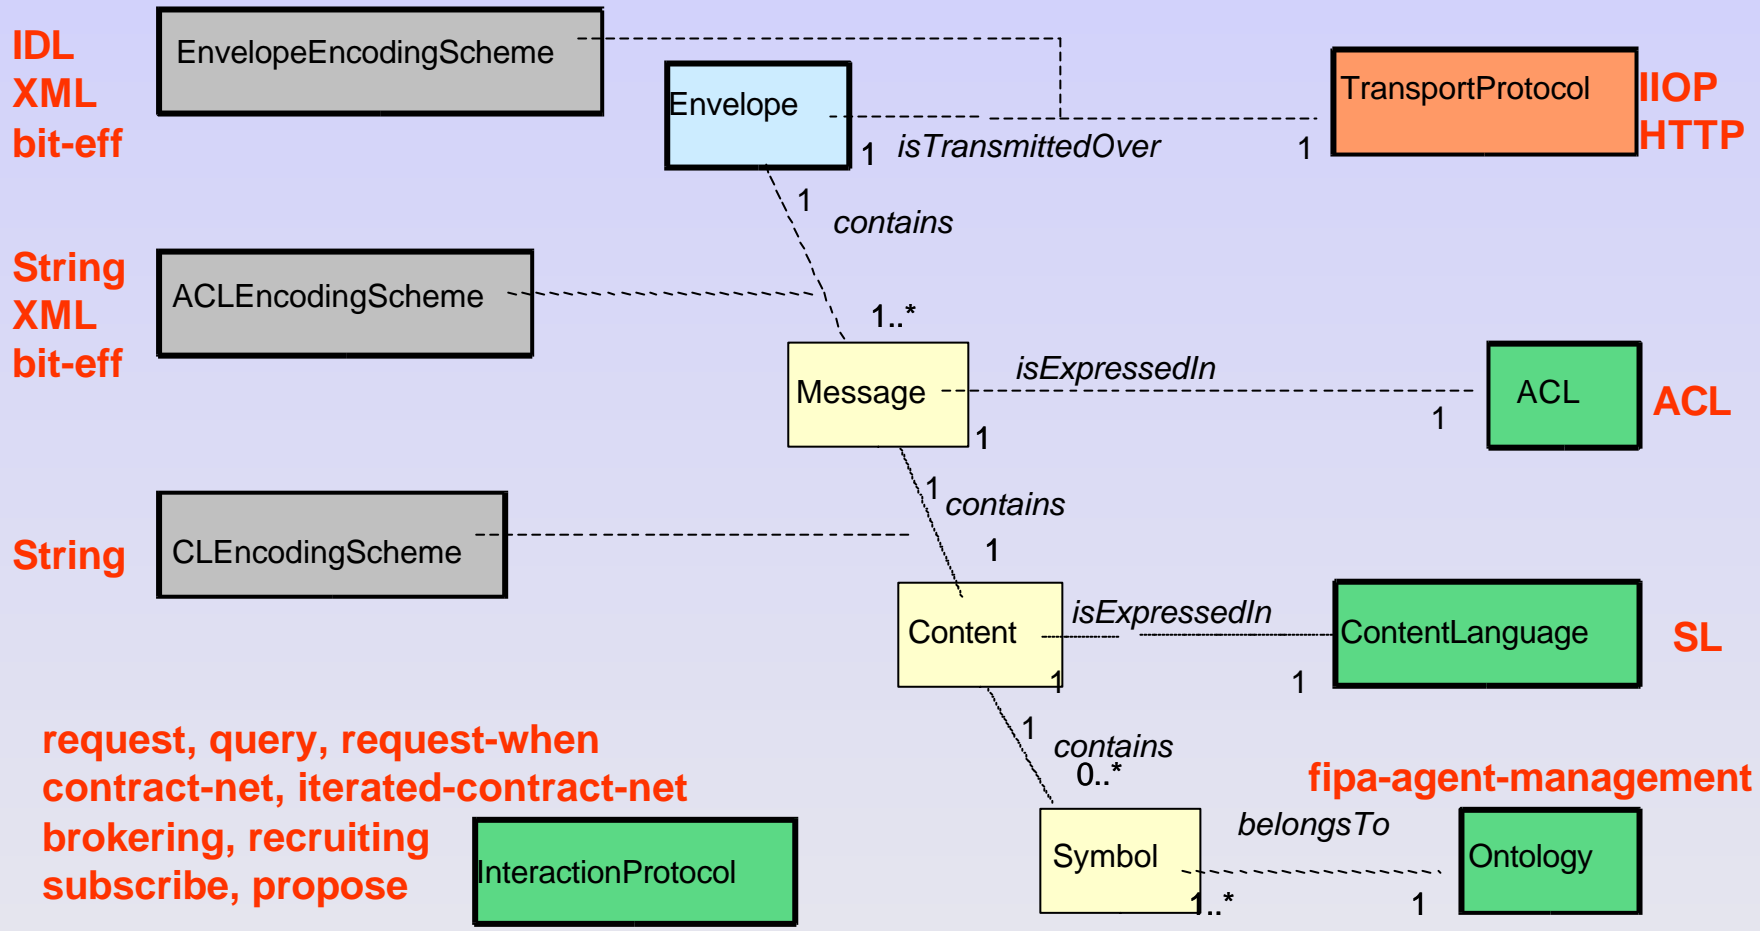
IDL
XML
bit-eff

EnvelopeEncodingScheme

Envelope

TransportProtocol

IIOP
HTTP

1 isTransmittedOver 1

1
contains

String
XML
bit-eff

ACLEncodingScheme

1..*

Message

isExpressedIn

ACL

ACL

1

1

1 contains

String

CLEncodingScheme

1

Content

isExpressedIn

ContentLanguage

SL

1

1

1

contains
0..*

request, query, request-when
contract-net, iterated-contract-net
brokering, recruiting
subscribe, propose

fipa-agent-management

belongsTo

InteractionProtocol

Symbol

Ontology

1..*

1